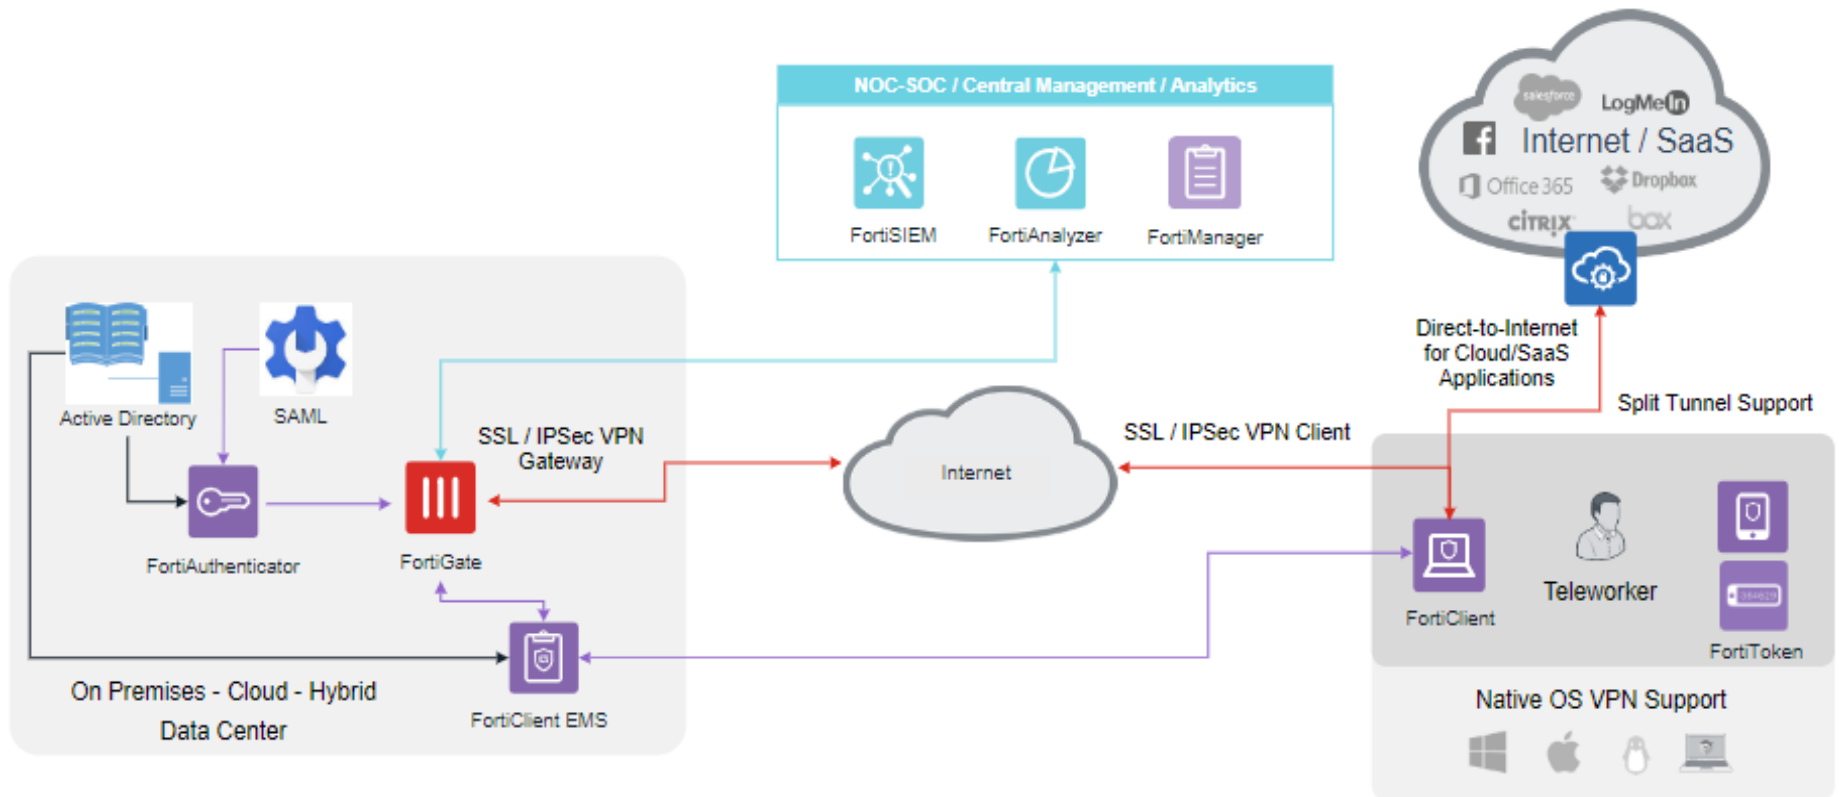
NOC-SOC / Central Management / Analytics

FortiSIEM FortiAnalyzer FortiManager

salesforce LogMeIn
Internet / SaaS
Office 365 Dropbox
citrix box

Direct-to-Internet for Cloud/SaaS Applications

Split Tunnel Support

Active Directory SAML

FortiAuthenticator

SSL / IPSec VPN Gateway

FortiGate

Internet

SSL / IPSec VPN Client

FortiClient Teleworker FortiToken

FortiClient EMS

On Premises - Cloud - Hybrid Data Center

Native OS VPN Support